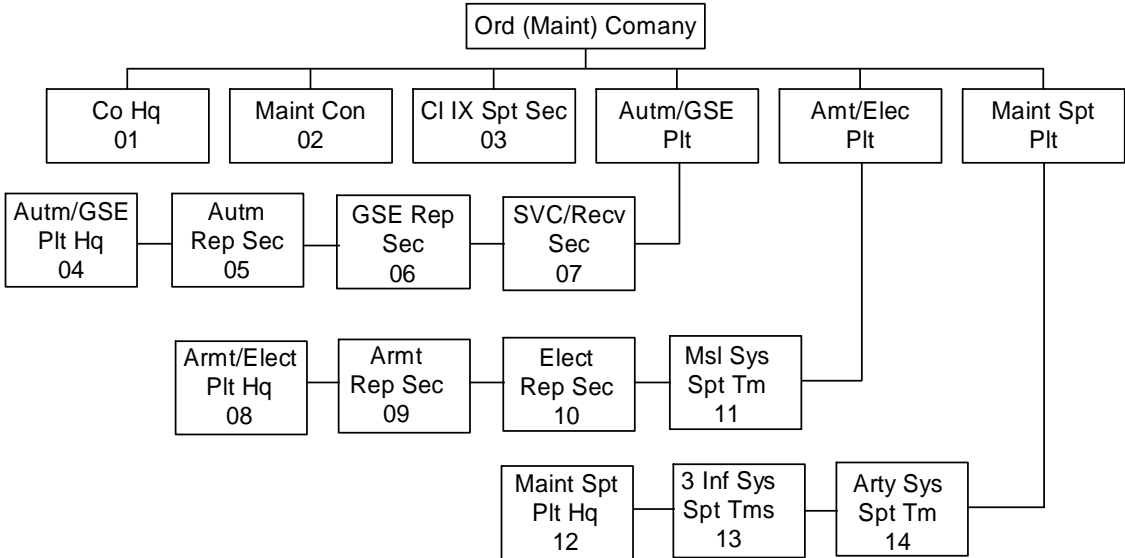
Ord (Maint) Comany

Co Hq
01

Maint Con
02

Cl IX Spt Sec
03

Autm/GSE
Plt

Amt/Elec
Plt

Maint Spt
Plt

Autm/GSE
Plt Hq
04

Autm
Rep Sec
05

GSE Rep
Sec
06

SVC/Recv
Sec
07

Armt/Elect
Plt Hq
08

Armt
Rep Sec
09

Elect
Rep Sec
10

Msl Sys
Spt Tm
11

Maint Spt
Plt Hq
12

3 Inf Sys
Spt Tms
13

Arty Sys
Spt Tm
14